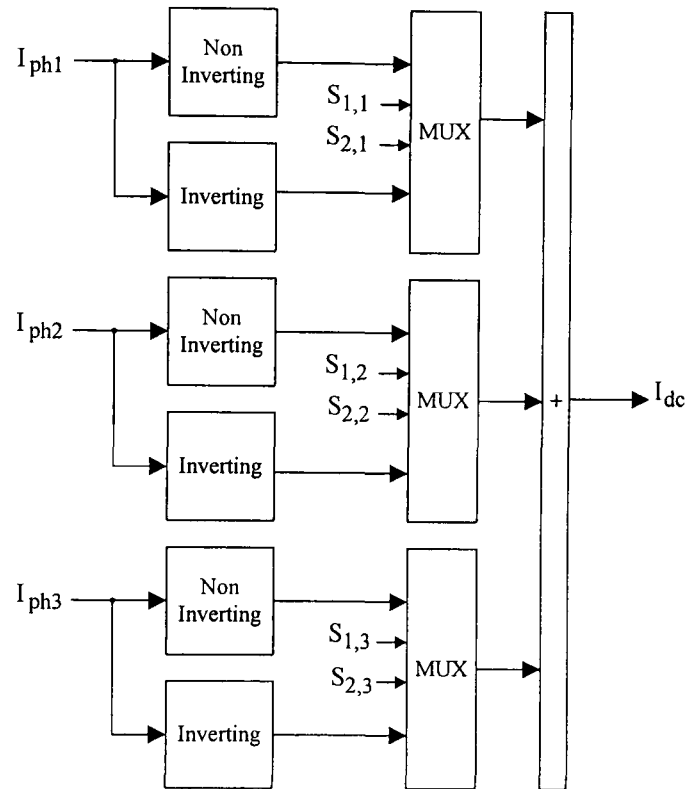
$I_{ph1}$

Non Inverting

Inverting

$S_{1,1}$

$S_{2,1}$

MUX

$I_{ph2}$

Non Inverting

Inverting

$S_{1,2}$

$S_{2,2}$

MUX

+

$I_{dc}$

$I_{ph3}$

Non Inverting

Inverting

$S_{1,3}$

$S_{2,3}$

MUX